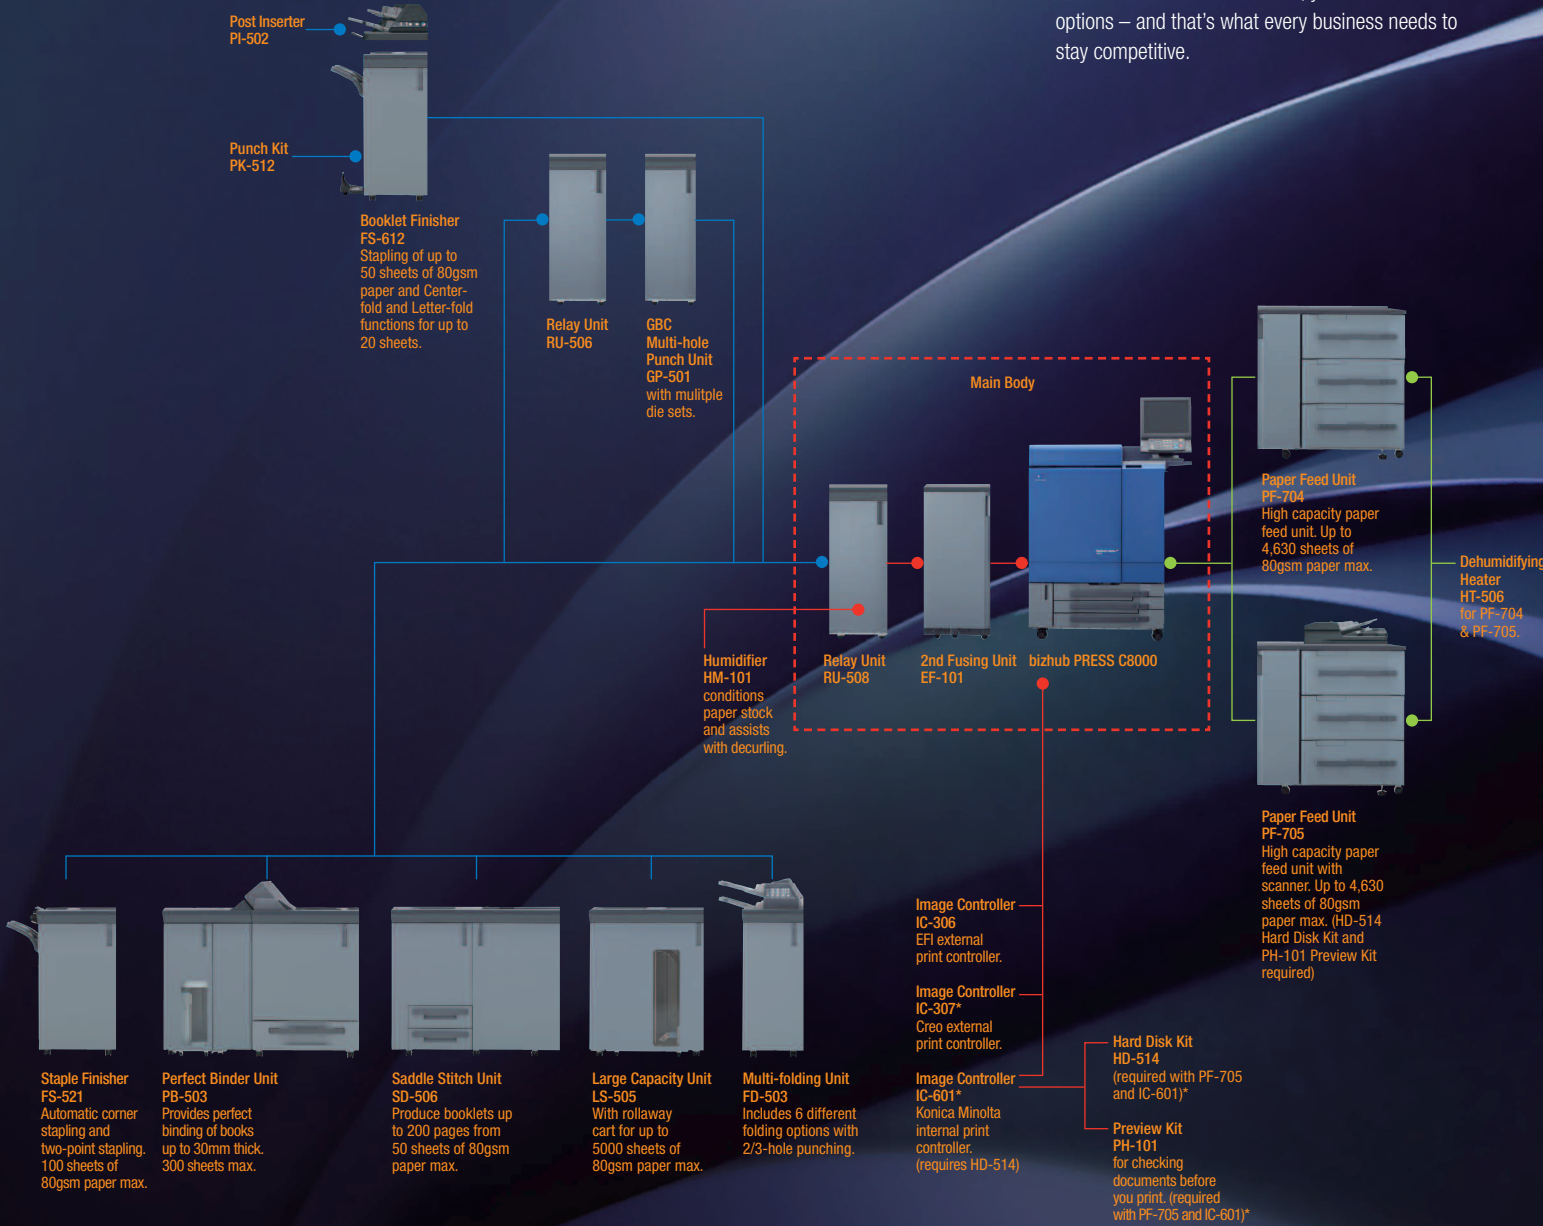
options – and that's what every business needs to stay competitive.

Post Inserter
PI-502

Punch Kit
PK-512

Booklet Finisher
FS-612
Stapling of up to 50 sheets of 80gsm paper and Center-fold and Letter-fold functions for up to 20 sheets.

Relay Unit
RU-506

GBC
Multi-hole
Punch Unit
GP-501
with mulitple die sets.

Main Body

Paper Feed Unit
PF-704
High capacity paper feed unit. Up to 4,630 sheets of 80gsm paper max.

Dehumidifying
Heater
HT-506
for PF-704 & PF-705.

Humidifier
HM-101
conditions paper stock and assists with decurling.

Relay Unit
RU-508

2nd Fusing Unit
EF-101

bizhub PRESS C8000

Paper Feed Unit
PF-705
High capacity paper feed unit with scanner. Up to 4,630 sheets of 80gsm paper max. (HD-514 Hard Disk Kit and PH-101 Preview Kit required)

Image Controller
IC-306
EFI external print controller.

Image Controller
IC-307*
Creo external print controller.

Image Controller
IC-601*
Konica Minolta internal print controller. (requires HD-514)

Hard Disk Kit
HD-514
(required with PF-705 and IC-601)*

Preview Kit
PH-101
for checking documents before you print. (required with PF-705 and IC-601)*

Staple Finisher
FS-521
Automatic corner stapling and two-point stapling. 100 sheets of 80gsm paper max.

Perfect Binder Unit
PB-503
Provides perfect binding of books up to 30mm thick. 300 sheets max.

Saddle Stitch Unit
SD-506
Produce booklets up to 200 pages from 50 sheets of 80gsm paper max.

Large Capacity Unit
LS-505
With trollaway cart for up to 5000 sheets of 80gsm paper max.

Multi-folding Unit
FD-503
Includes 6 different folding options with 2/3-hole punching.